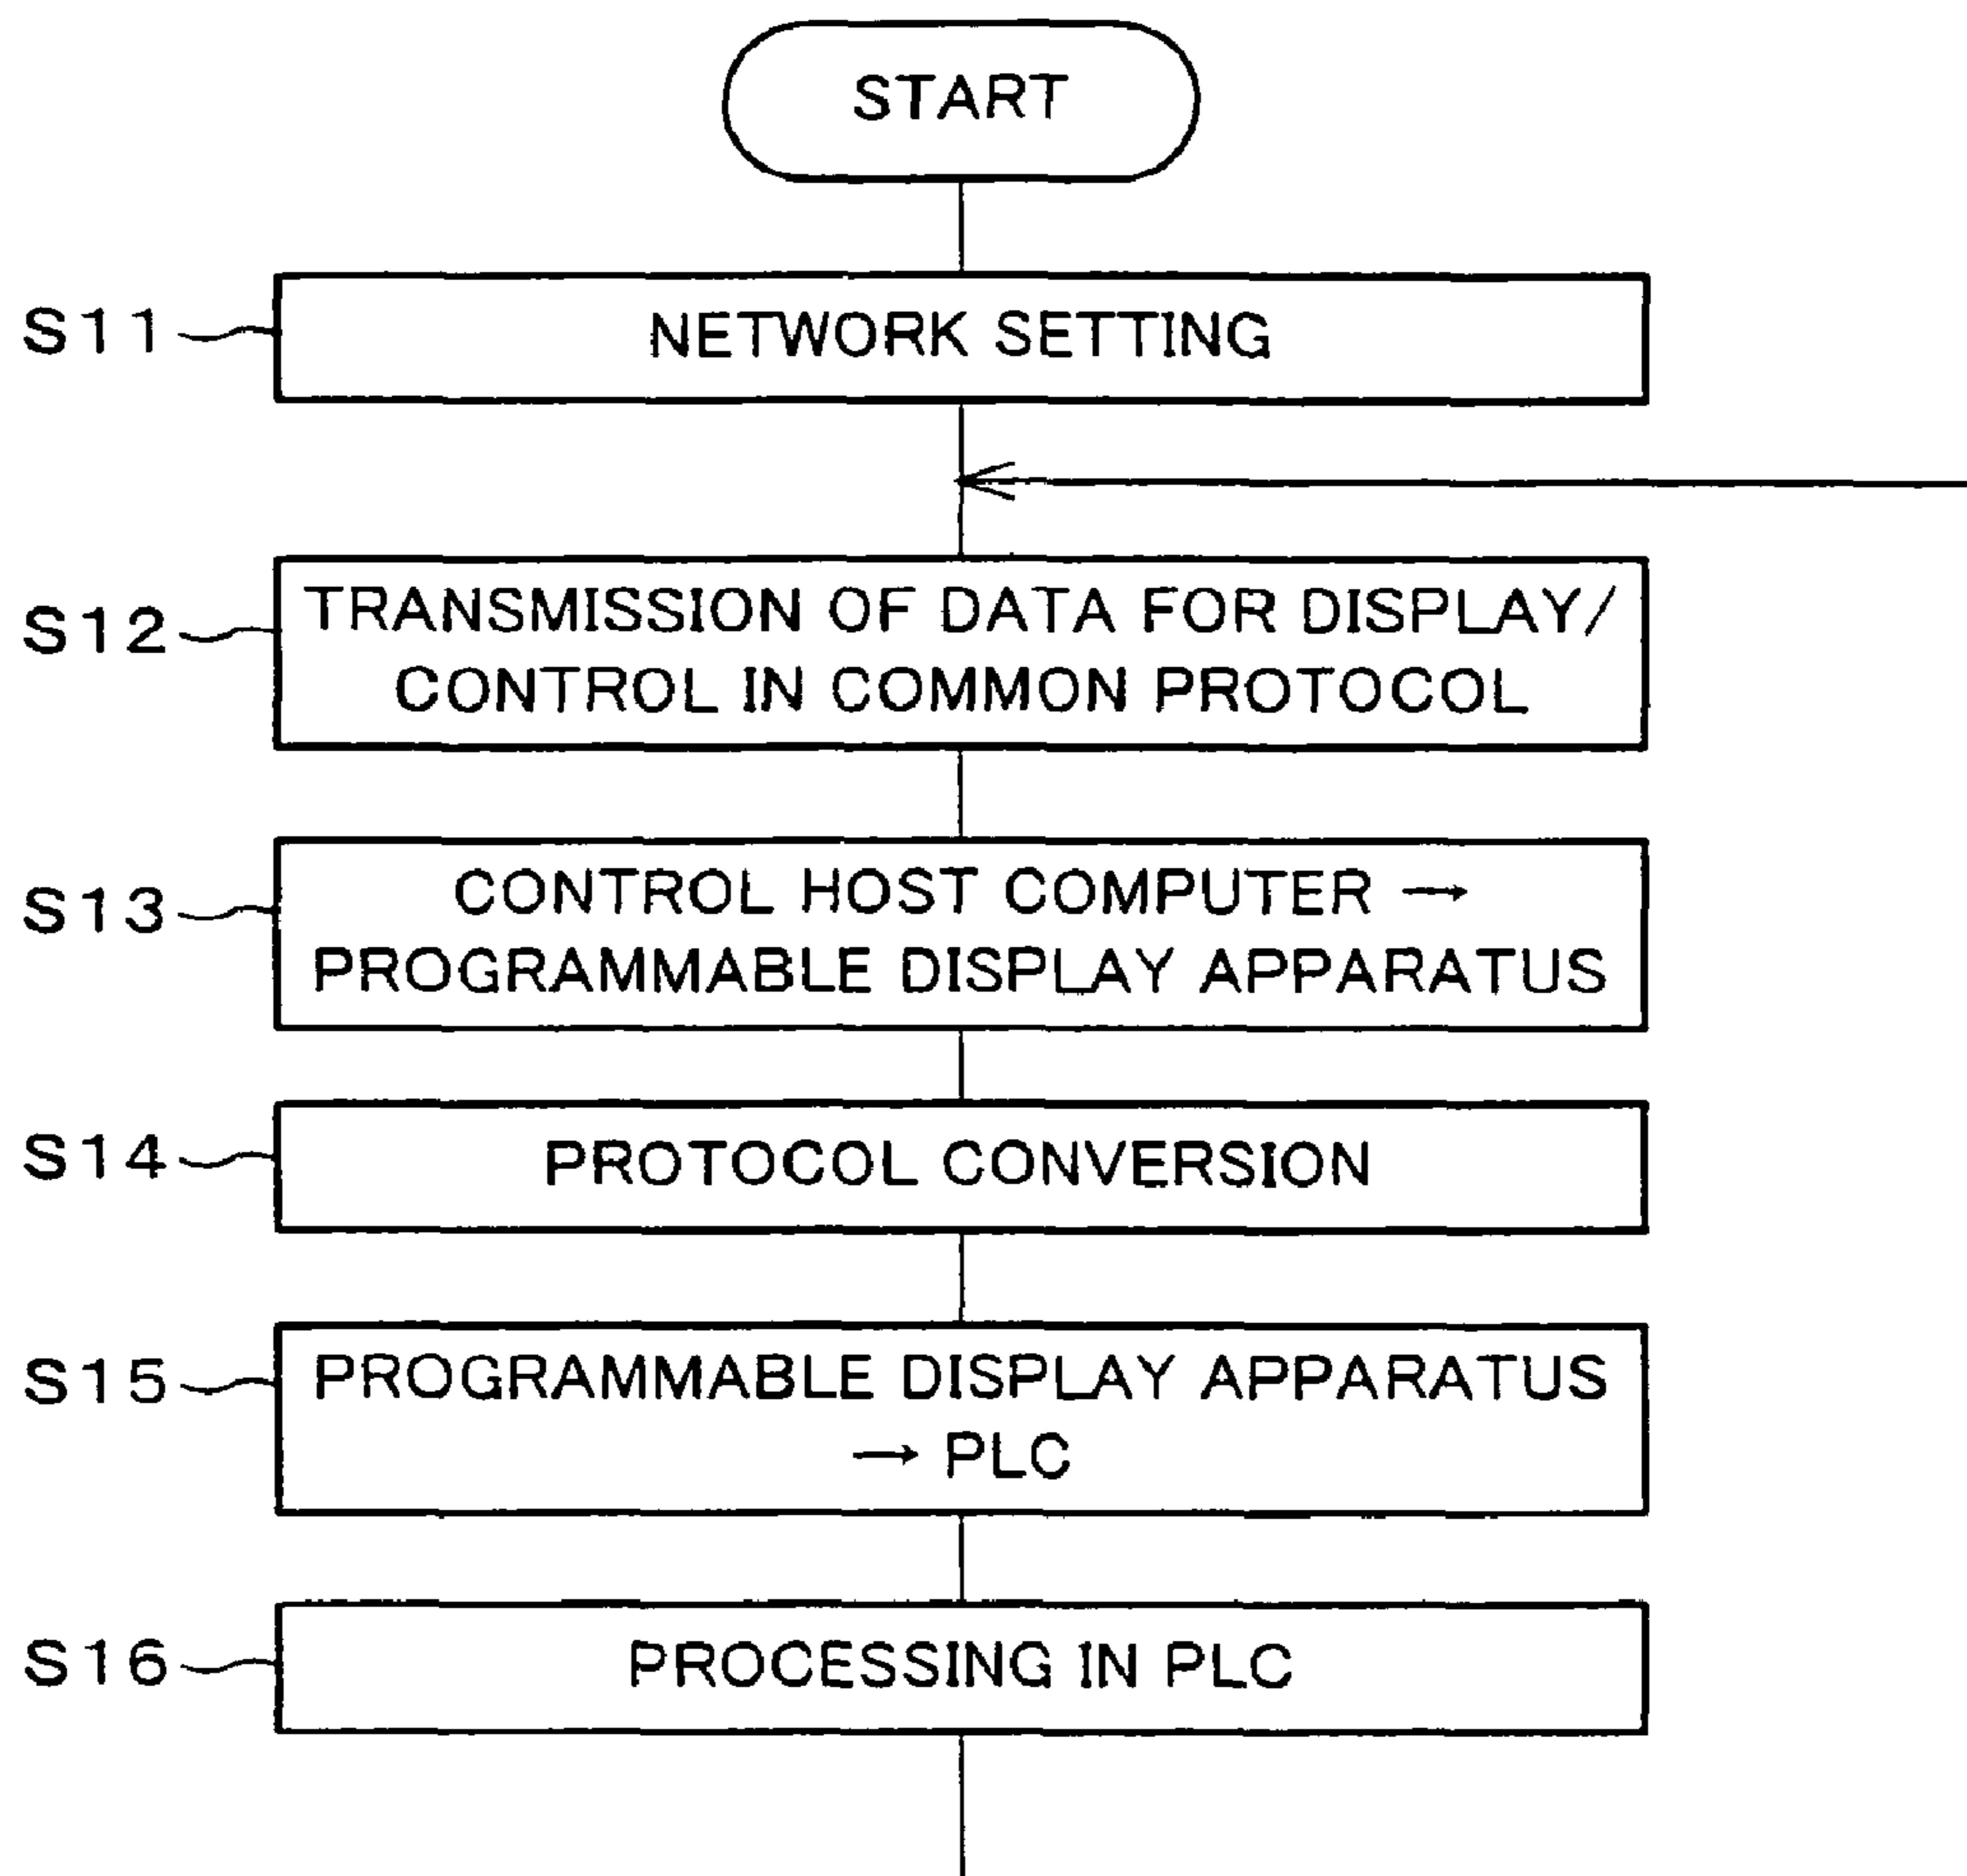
START

S11 NETWORK SETTING

S12 TRANSMISSION OF DATA FOR DISPLAY/ CONTROL IN COMMON PROTOCOL

S13 CONTROL HOST COMPUTER → PROGRAMMABLE DISPLAY APPARATUS

S14 PROTOCOL CONVERSION

S15 PROGRAMMABLE DISPLAY APPARATUS → PLC

S16 PROCESSING IN PLC